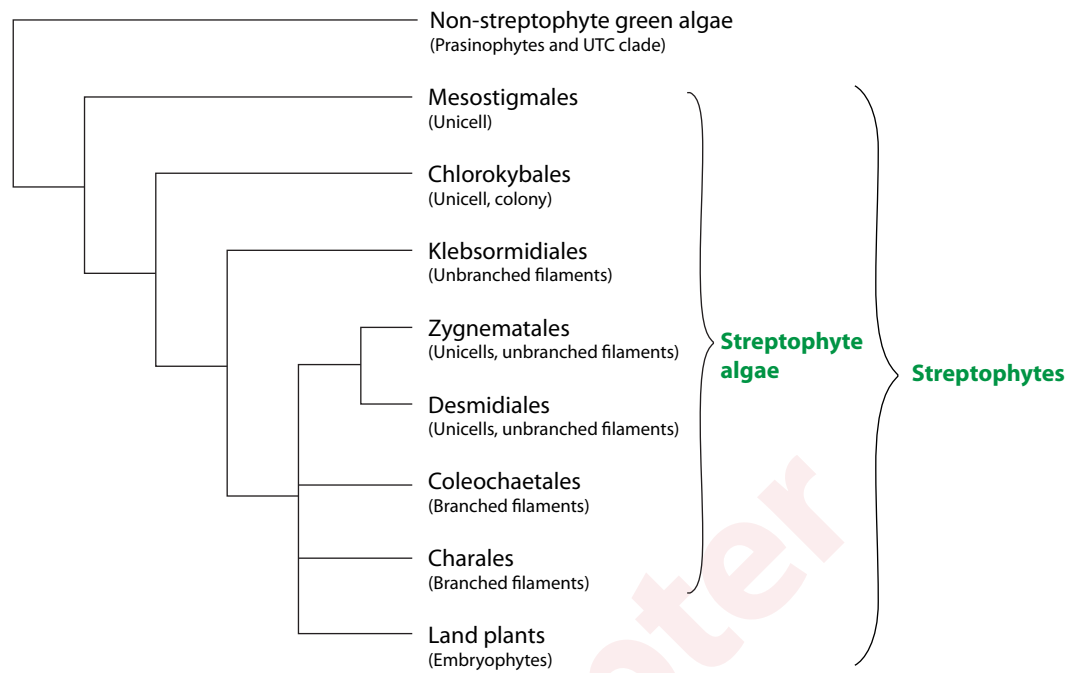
Non-streptophyte green algae
(Prasinophytes and UTC clade)

Mesostigmales
(Unicell)

Chlorokybales
(Unicell, colony)

Klebsormidiales
(Unbranched filaments)

Zygnematales
(Unicells, unbranched filaments)

Desmidiales
(Unicells, unbranched filaments)

Coleochaetales
(Branched filaments)

Charales
(Branched filaments)

Land plants
(Embryophytes)

Streptophyte algae

Streptophytes

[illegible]ter